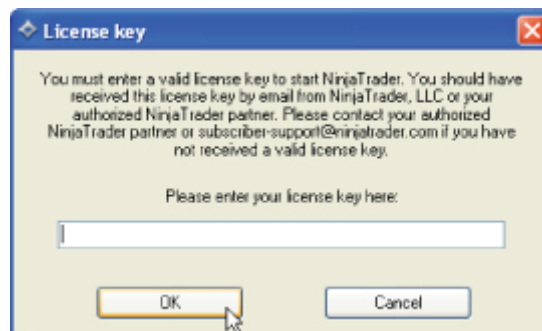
License key

You must enter a valid license key to start NinjaTrader. You should have received this license key by email from NinjaTrader, LLC or your authorized NinjaTrader partner. Please contact your authorized NinjaTrader partner or subscriber-support@ninjatrader.com if you have not received a valid license key.

Please enter your license key here:

OK

Cancel